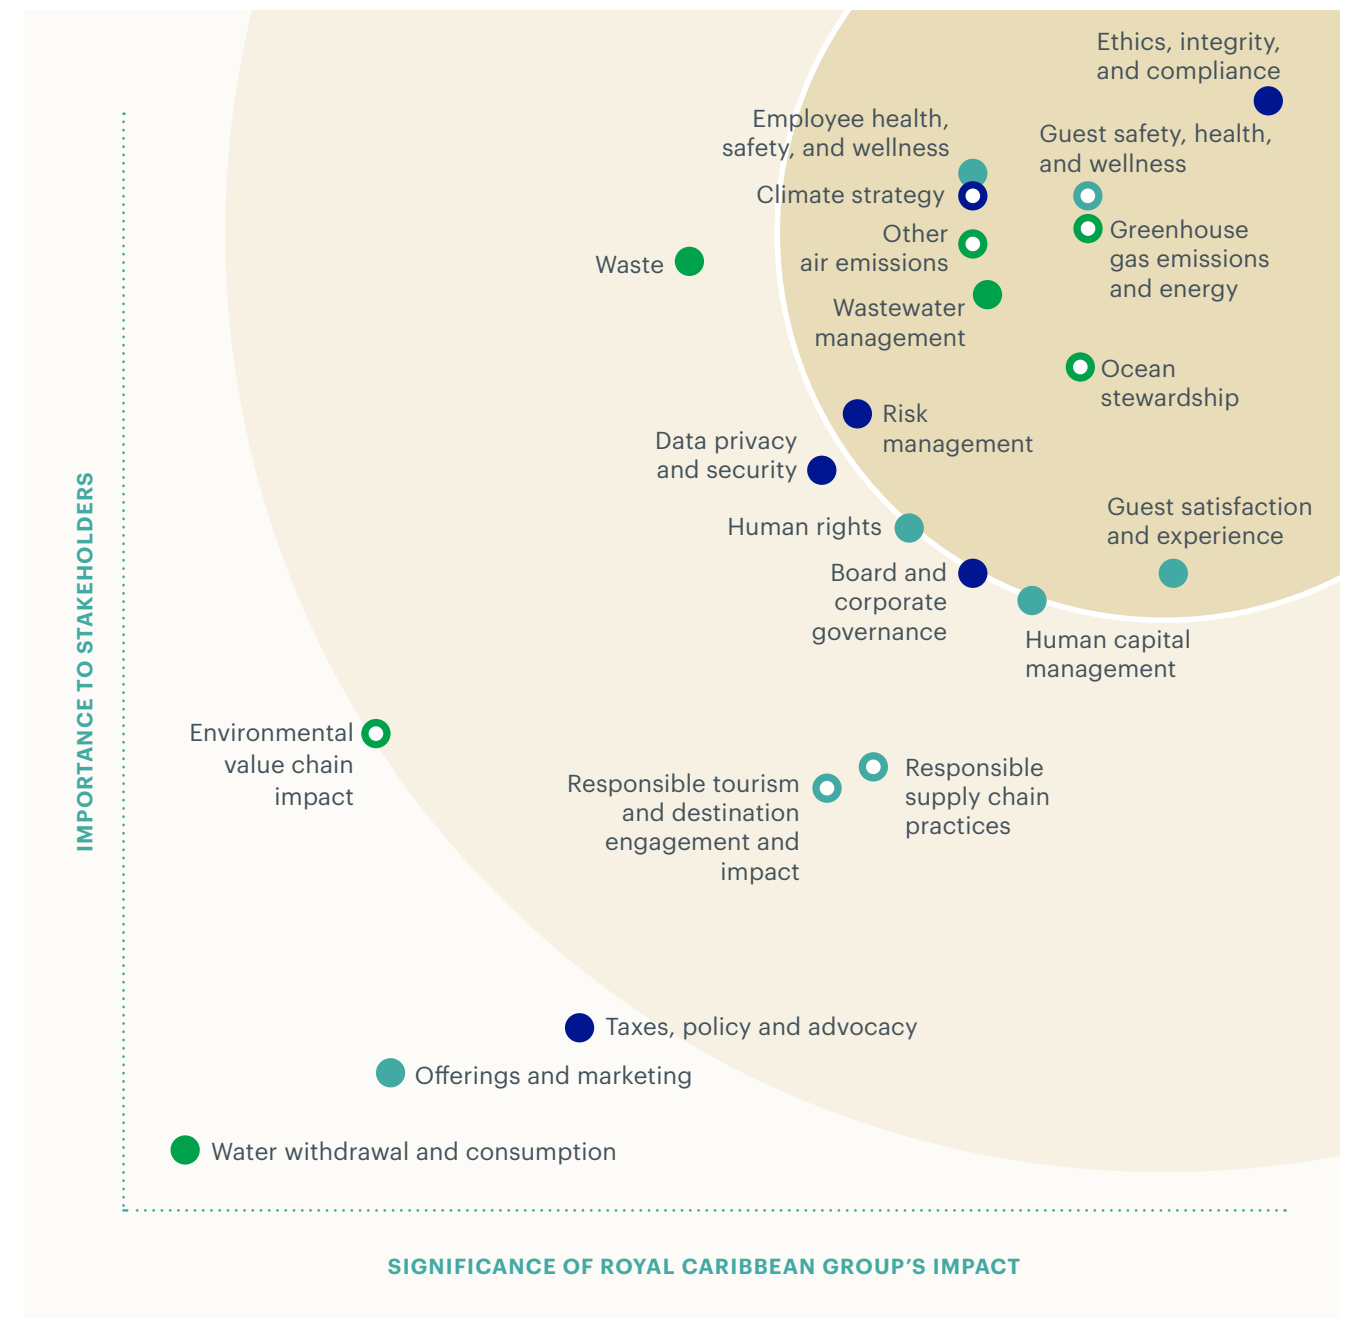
Ethics, integrity, and compliance

Employee health, safety, and wellness

Guest safety, health, and wellness

Climate strategy

Other air emissions

Greenhouse gas emissions and energy

Waste

Wastewater management

Ocean stewardship

Risk management

Data privacy and security

Human rights

Guest satisfaction and experience

Board and corporate governance

Human capital management

Environmental value chain impact

Responsible tourism and destination engagement and impact

Responsible supply chain practices

Taxes, policy and advocacy

Offerings and marketing

Water withdrawal and consumption

IMPORTANCE TO STAKEHOLDERS

SIGNIFICANCE OF ROYAL CARIBBEAN GROUP'S IMPACT